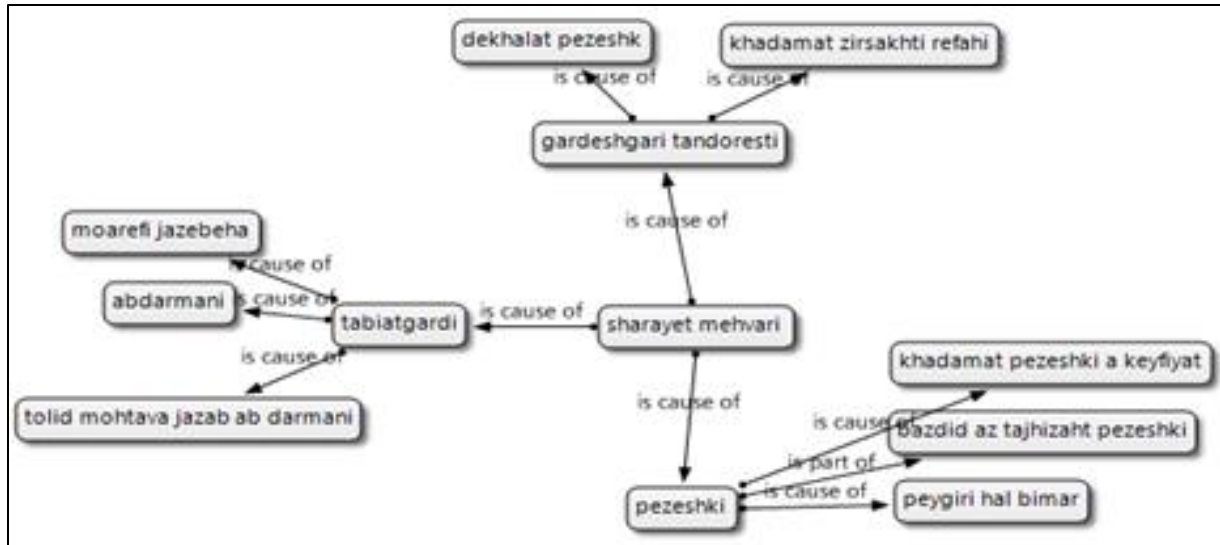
dekhalat pezeshk

khadamat zirsakhti refahi

is cause of

is cause of

gardeshgari tandoresti

is cause of

moarefi jazebeha

is cause of

abdarmani

is cause of

tabiatgardi

is cause of

sharayet mehvari

is cause of

tolid mohtava jazab ab darmani

is cause of

khadamat pezeshki a keyfiyat

is cause of

bazdid az tajhizaht pezeshki

is part of

is cause of

pezeshki

peygiri hal bimar